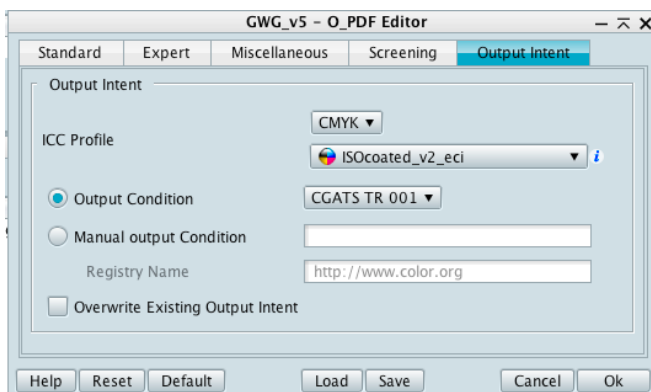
GWG_v5 - O_PDF Editor

Standard | Expert | Miscellaneous | Screening | Output Intent

Output Intent

ICC Profile

CMYK ▾

ISOcoated_v2_eci ▾ i

Output Condition

CGATS TR 001 ▾

Manual output Condition

Registry Name

http://www.color.org

Overwrite Existing Output Intent

Help | Reset | Default | Load | Save | Cancel | Ok